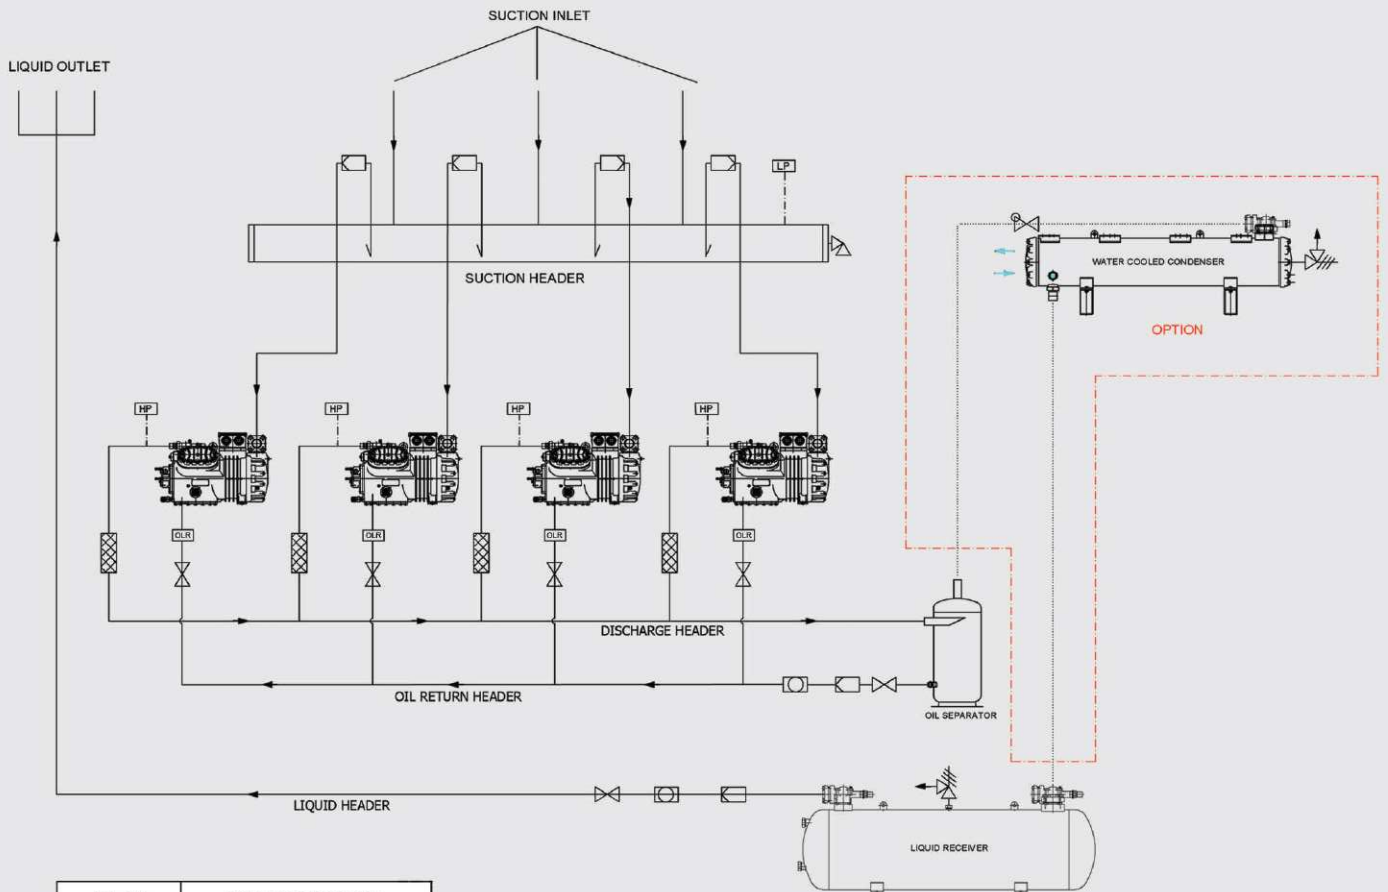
SUCTION INLET

LIQUID OUTLET

LP

SUCTION HEADER

WATER COOLED CONDENSER

OPTION

HP

HP

HP

HP

OLR

OLR

OLR

OLR

DISCHARGE HEADER

OIL RETURN HEADER

OIL SEPARATOR

LIQUID HEADER

LIQUID RECEIVER